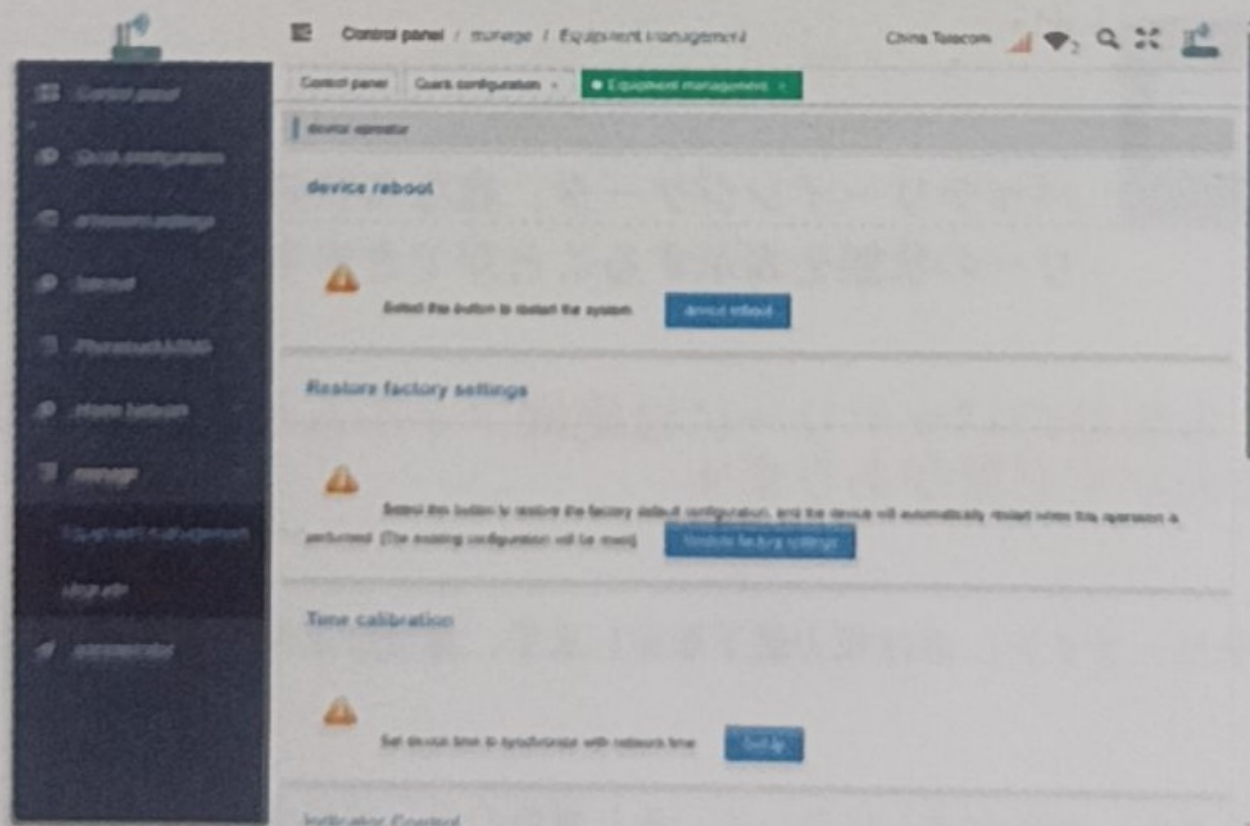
Control panel / manage / Equipment management

China Telecom

Control panel | Quick configuration × | ● Equipment management ×

device operator

device reboot

Select this button to restart the system. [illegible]

Restore factory settings

Select this button to restore the factory default configuration, and the device will automatically restart when this operation is performed. (The existing configuration will be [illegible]) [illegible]

Time calibration

Set device time to synchronize with network time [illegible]

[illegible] Control

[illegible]

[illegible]

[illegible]

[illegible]

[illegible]

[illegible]

manage

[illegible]

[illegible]

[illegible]